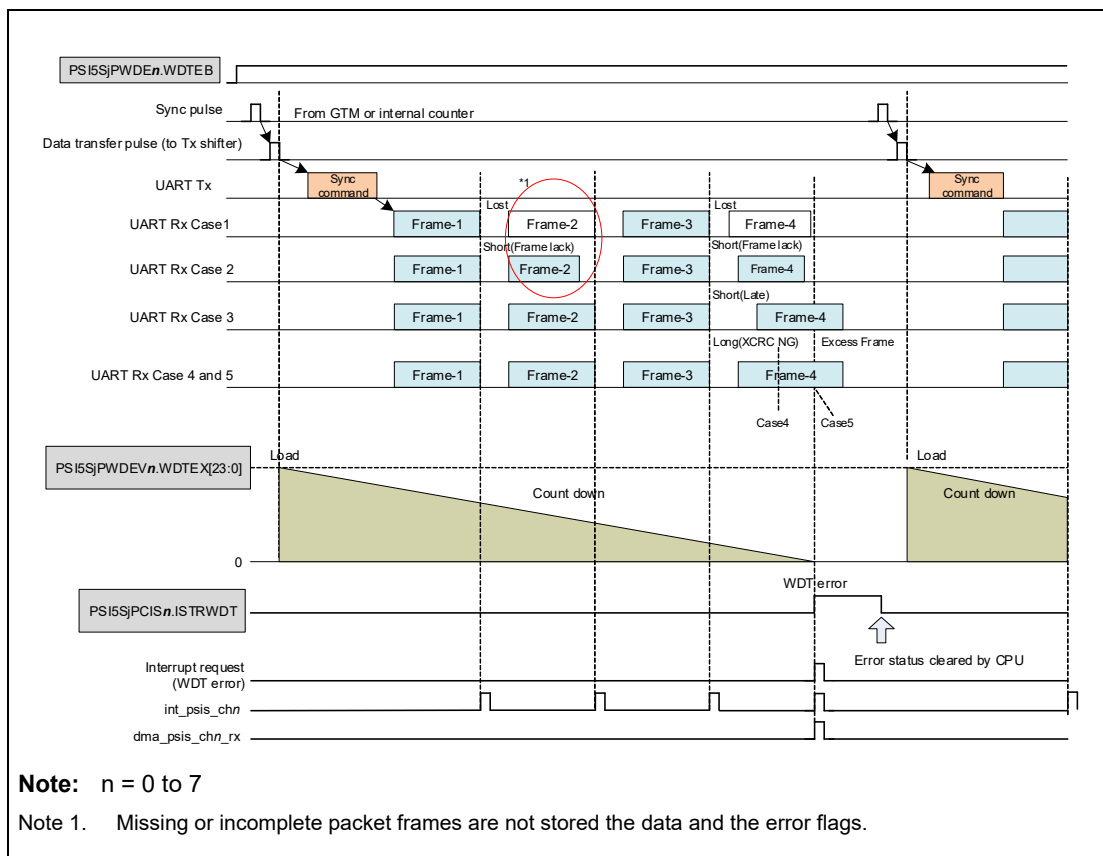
PSI5SjPWDEn.WDTEB

Sync pulse

From GTM or internal counter

Data transfer pulse (to Tx shifter)

UART Tx

Sync command

Sync command

*1

UART Rx Case1

Frame-1

Lost

Frame-2

Frame-3

Lost

Frame-4

UART Rx Case 2

Frame-1

Short(Frame lack)

Frame-2

Frame-3

Short(Frame lack)

Frame-4

UART Rx Case 3

Short(Late)

Frame-1

Frame-2

Frame-3

Frame-4

UART Rx Case 4 and 5

Long(XCRC NG)

Excess Frame

Frame-1

Frame-2

Frame-3

Frame-4

Case4

Case5

PSI5SjPWDEVn.WDTEX[23:0]

Load

Count down

Load

Count down

0

WDT error

PSI5SjPCISn.ISTRWDT

Error status cleared by CPU

Interrupt request (WDT error)

int_psis_chn

dma_psis_chn_rx

Note: n = 0 to 7

Note 1. Missing or incomplete packet frames are not stored the data and the error flags.